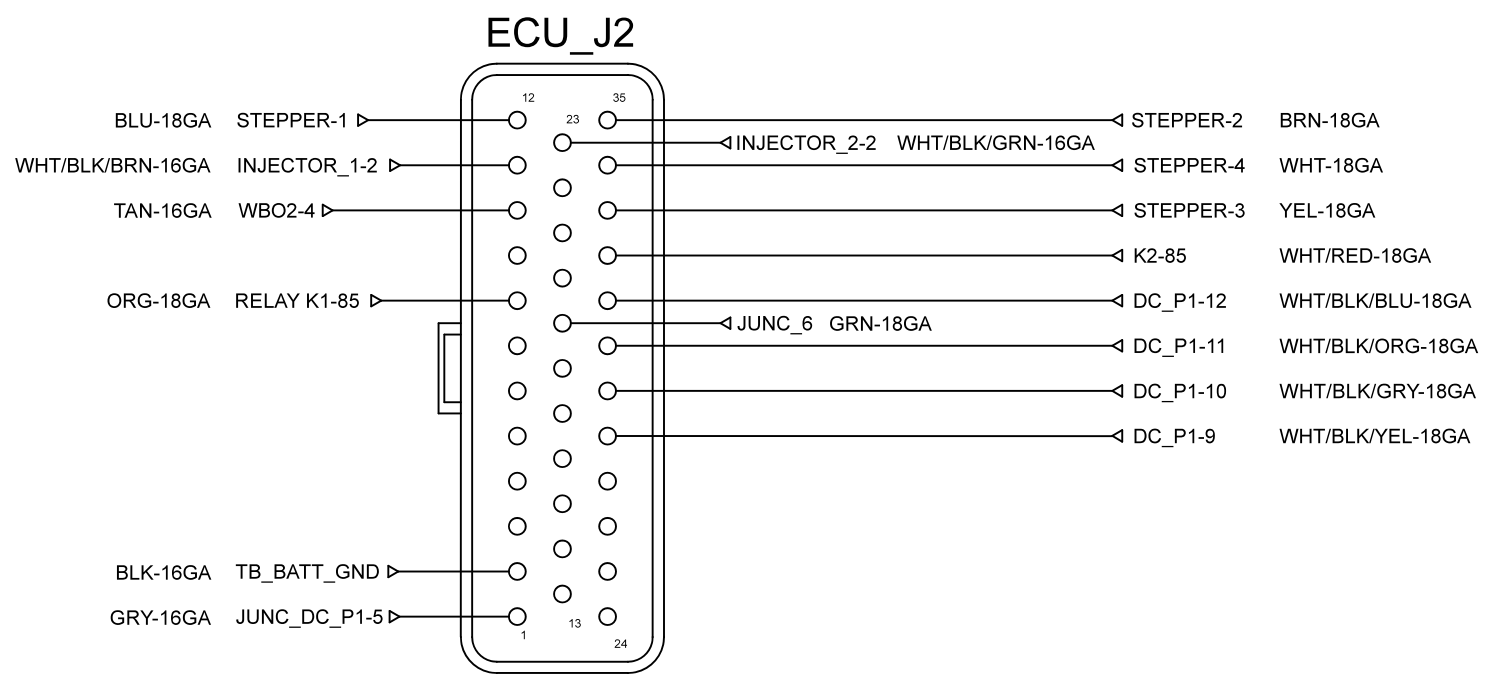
ECU_J2

12
35
23

BLU-18GA STEPPER-1
STEPPER-2 BRN-18GA
INJECTOR_2-2 WHT/BLK/GRN-16GA
WHT/BLK/BRN-16GA INJECTOR_1-2
STEPPER-4 WHT-18GA
TAN-16GA WBO2-4
STEPPER-3 YEL-18GA
K2-85 WHT/RED-18GA
ORG-18GA RELAY K1-85
DC_P1-12 WHT/BLK/BLU-18GA
JUNC_6 GRN-18GA
DC_P1-11 WHT/BLK/ORG-18GA
DC_P1-10 WHT/BLK/GRY-18GA
DC_P1-9 WHT/BLK/YEL-18GA
BLK-16GA TB_BATT_GND
GRY-16GA JUNC_DC_P1-5

1
13
24